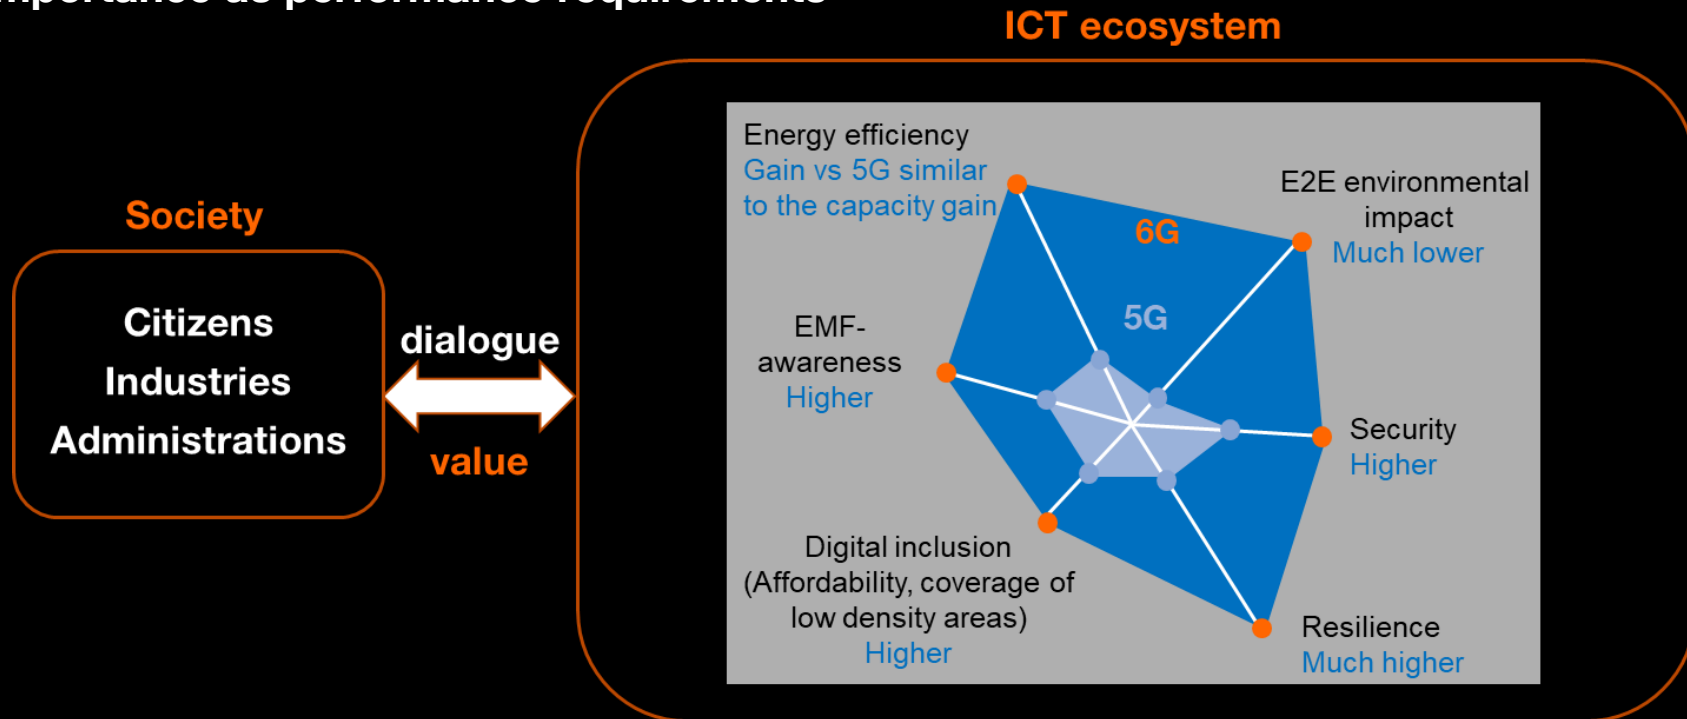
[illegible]

ICT ecosystem

Society

Citizens
Industries
Administrations

dialogue

value

Energy efficiency
Gain vs 5G similar to the capacity gain

E2E environmental impact
Much lower

6G

5G

EMF-awareness
Higher

Security
Higher

Digital inclusion (Affordability, coverage of low density areas)
Higher

Resilience
Much higher